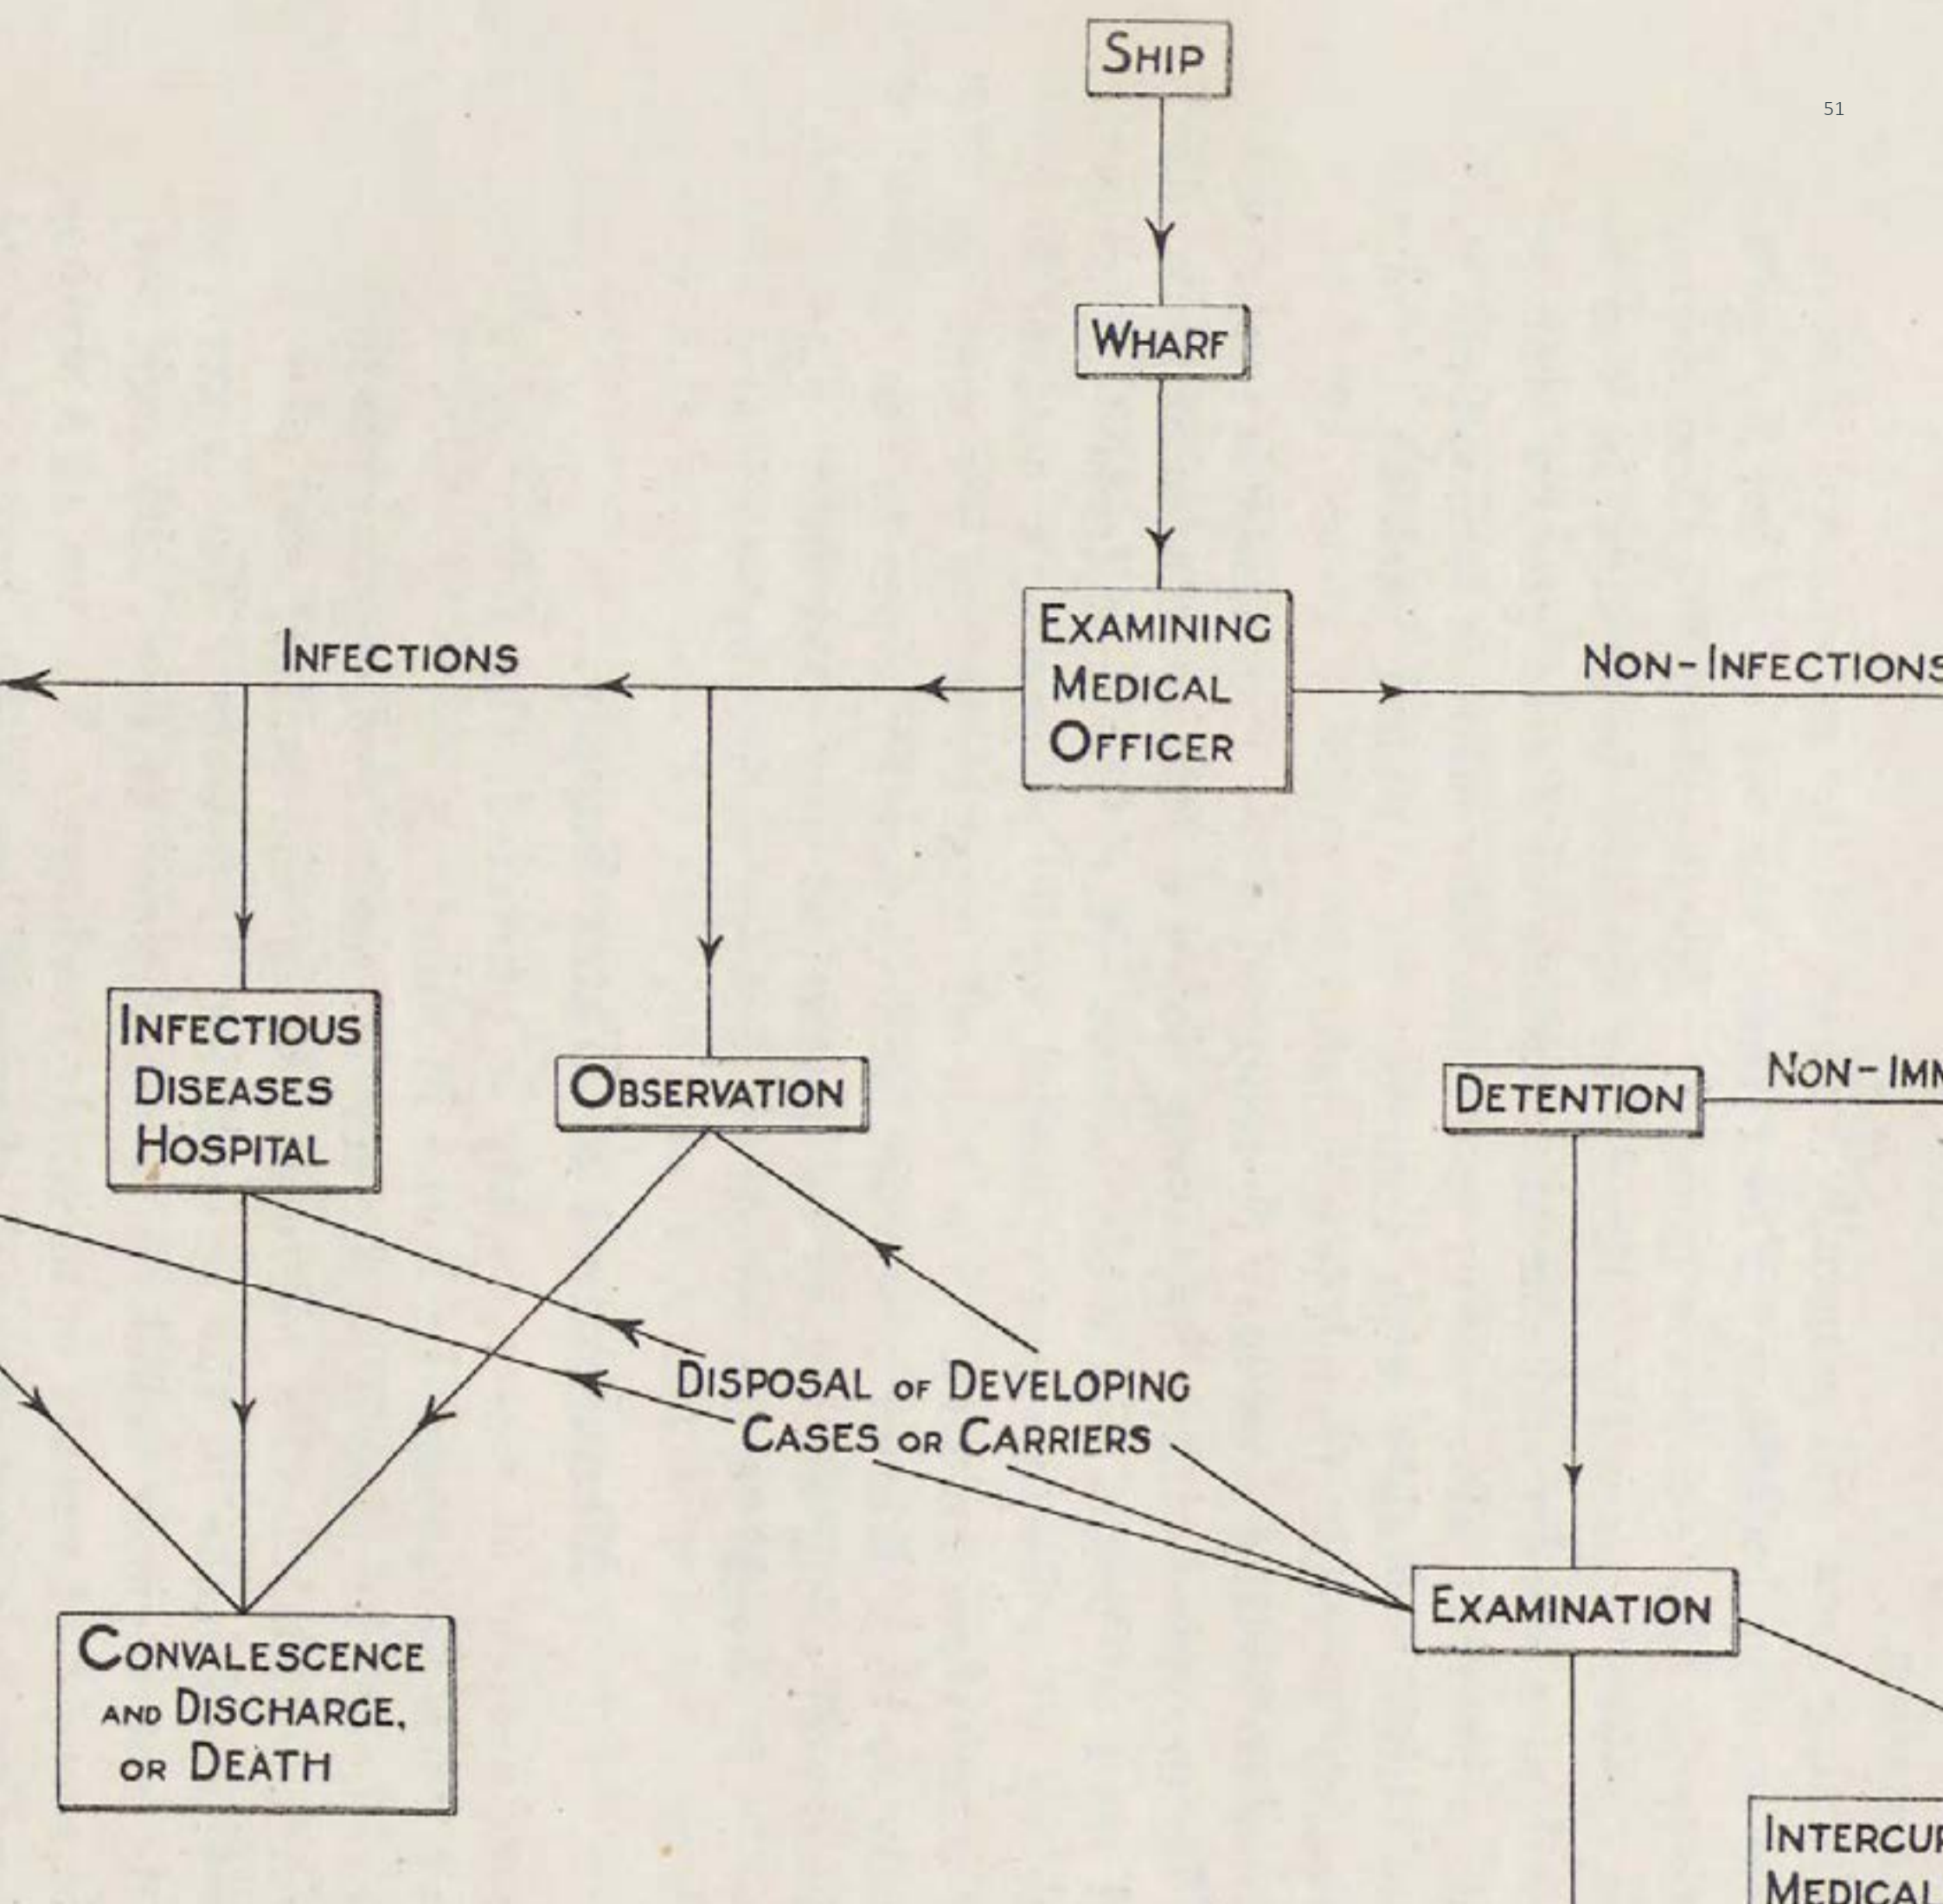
SHIP

51

WHARF

EXAMINING MEDICAL OFFICER

INFECTIONS

NON-INFECTIONS

INFECTIOUS DISEASES HOSPITAL

OBSERVATION

DETENTION

NON-IMM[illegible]

DISPOSAL OF DEVELOPING CASES OR CARRIERS

EXAMINATION

CONVALESCENCE AND DISCHARGE, OR DEATH

INTERCU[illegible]
MEDICAL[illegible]